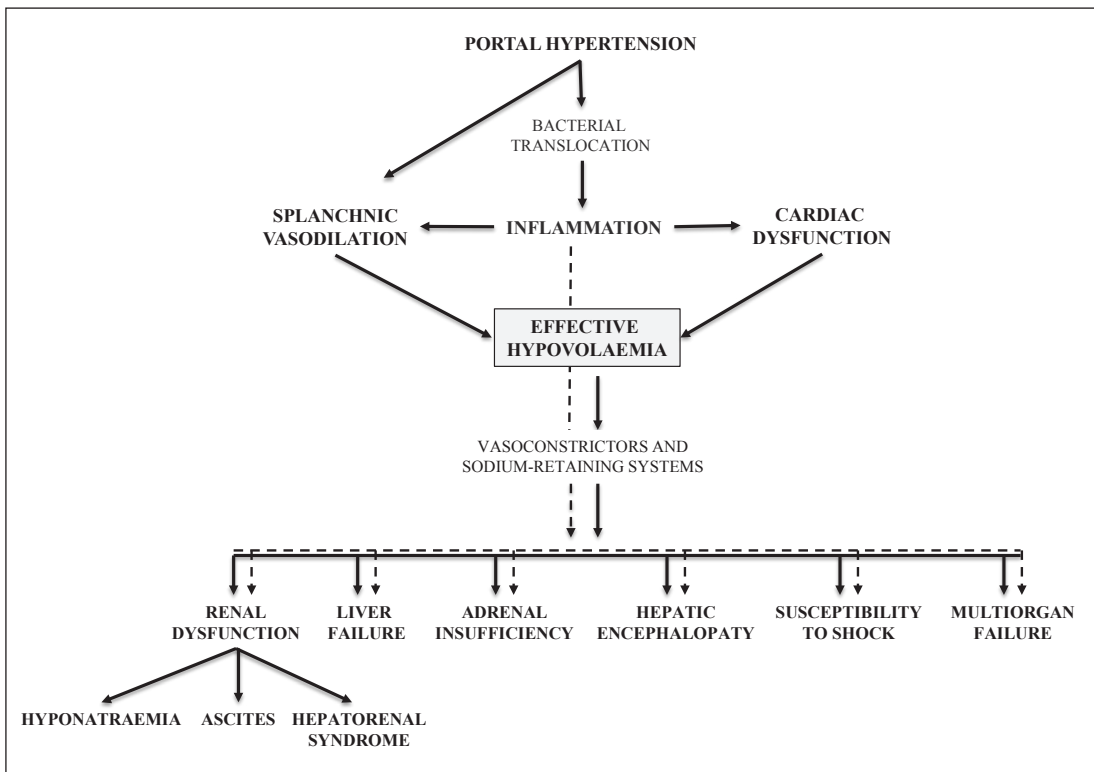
PORTAL HYPERTENSION

BACTERIAL TRANSLOCATION

SPLANCHNIC VASODILATION

INFLAMMATION

CARDIAC DYSFUNCTION

EFFECTIVE HYPOVOLAEMIA

VASOCONSTRICTORS AND SODIUM-RETAINING SYSTEMS

RENAL DYSFUNCTION

LIVER FAILURE

ADRENAL INSUFFICIENCY

HEPATIC ENCEPHALOPATY

SUSCEPTIBILITY TO SHOCK

MULTIORGAN FAILURE

HYPONATRAEMIA

ASCITES

HEPATORENAL SYNDROME